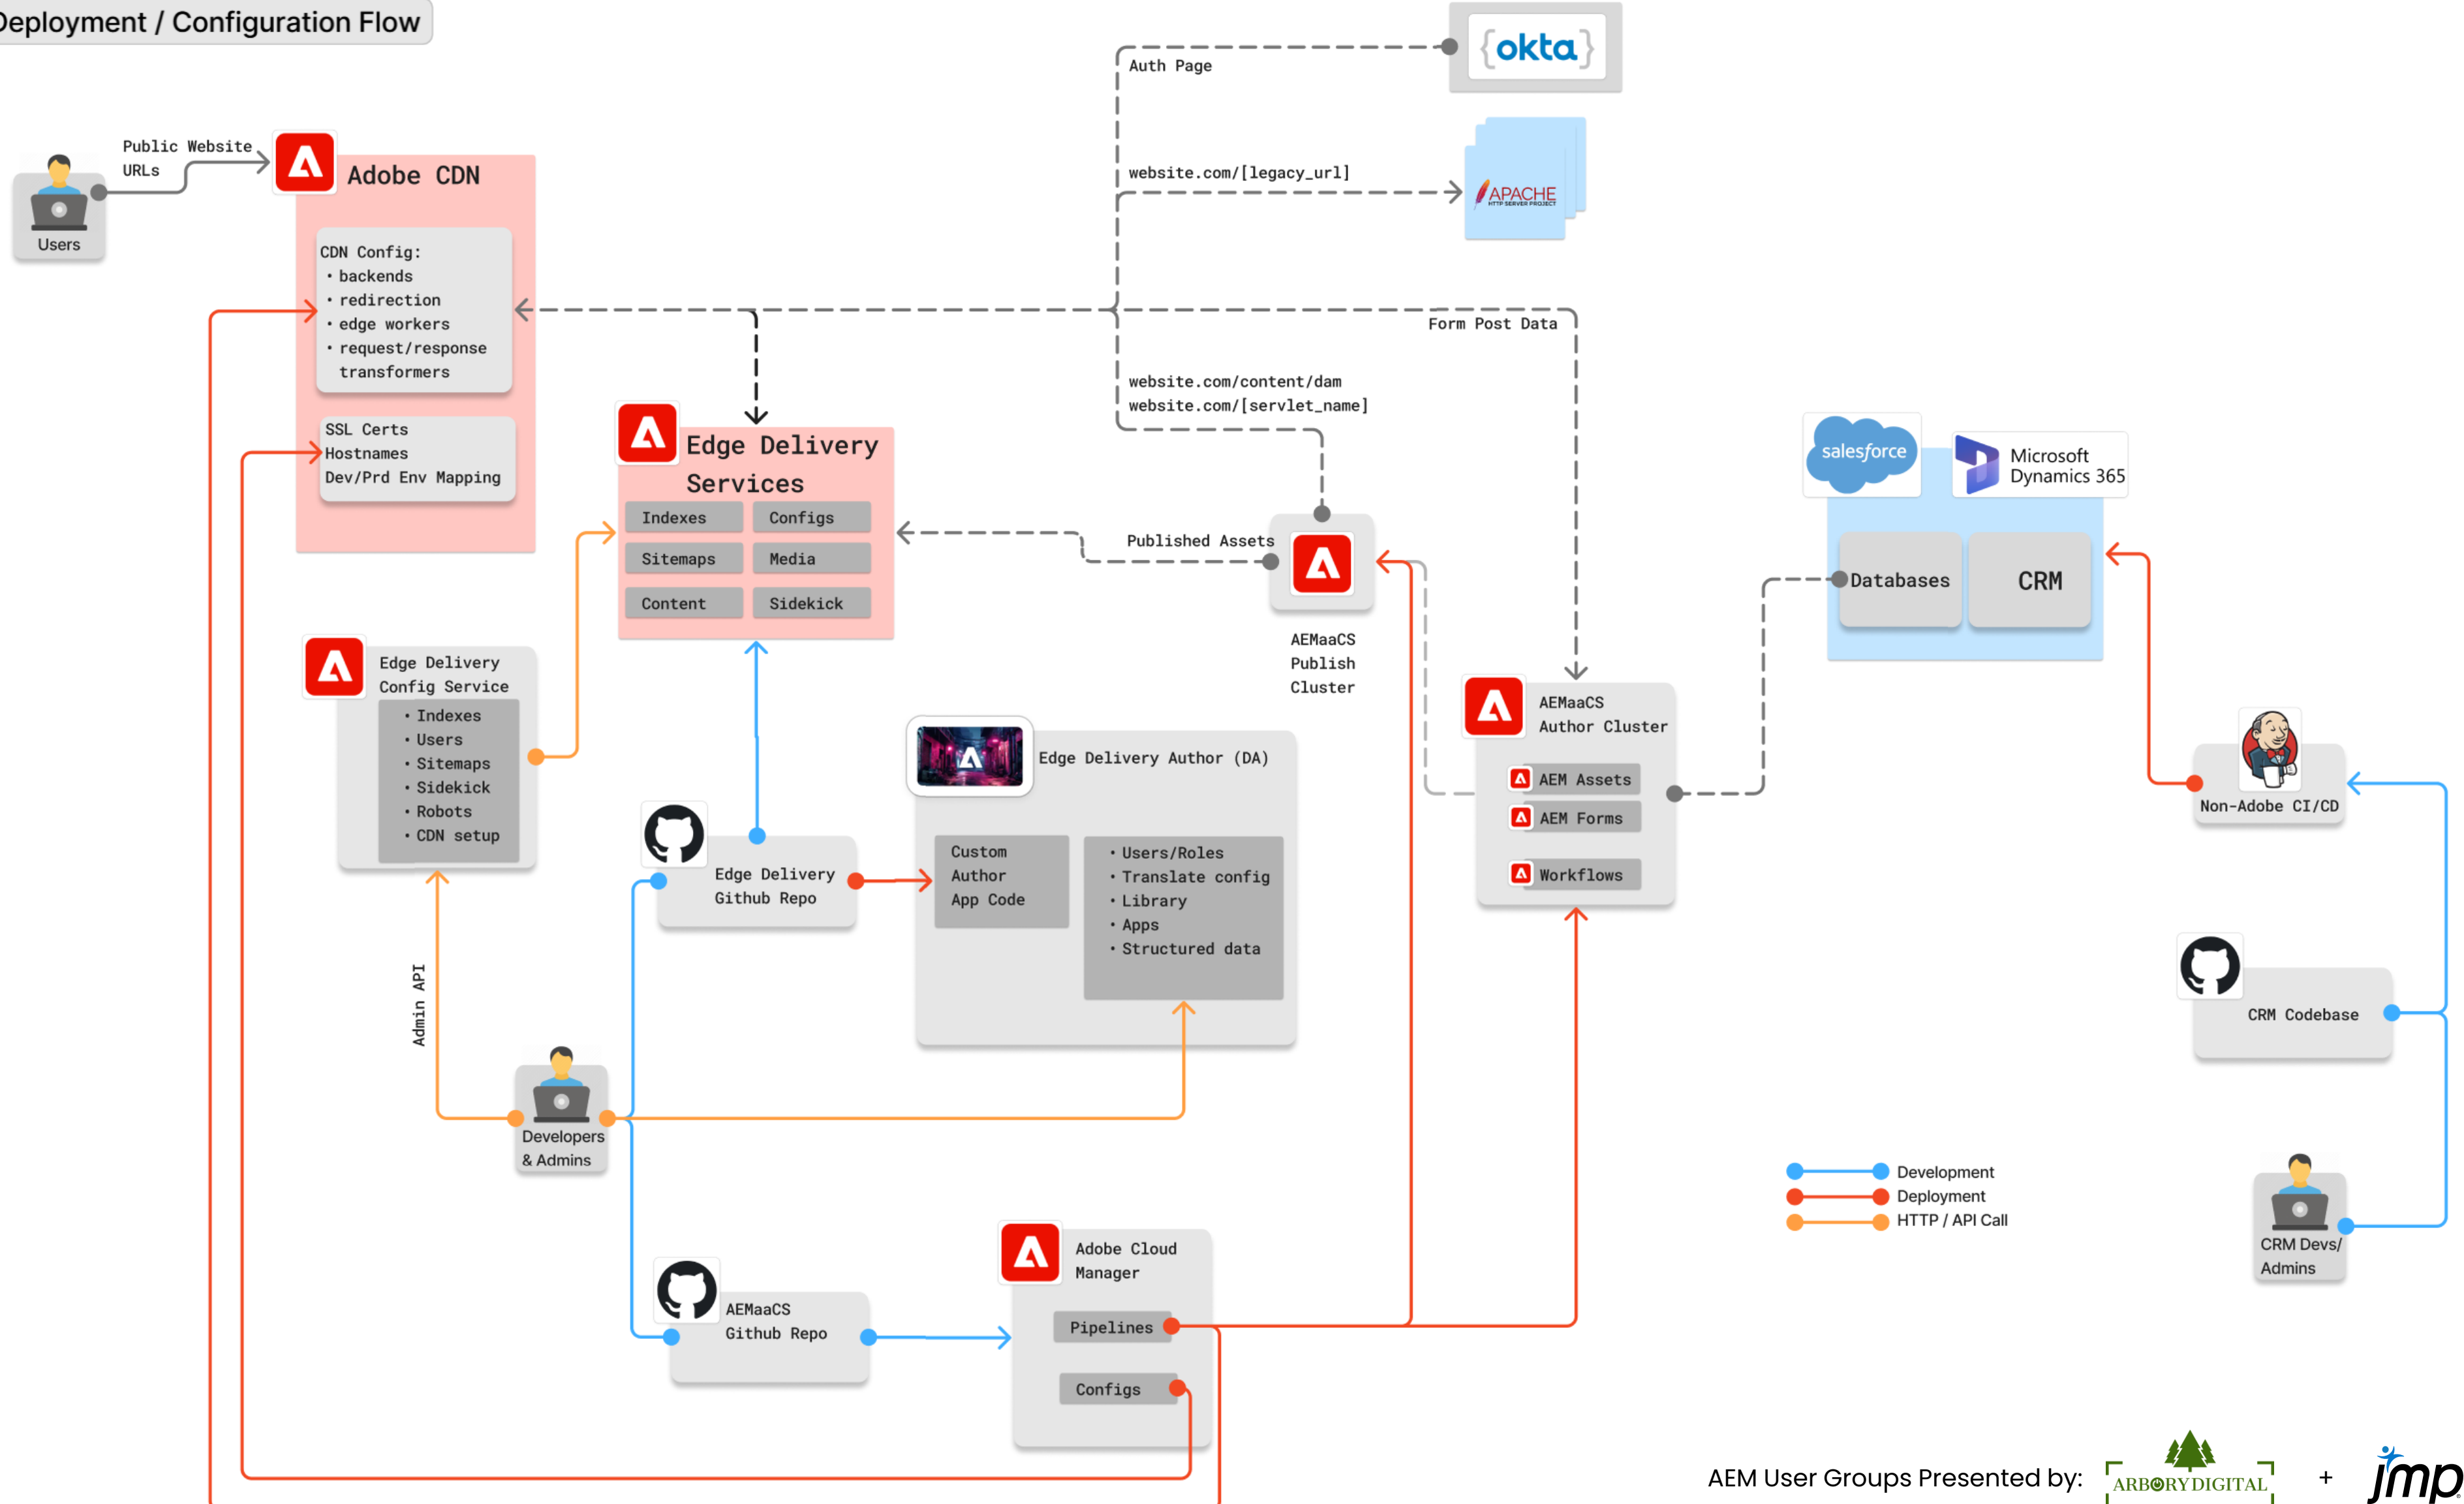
eployment / Configuration Flow

okta

Auth Page

website.com/[legacy_url]

APACHE HTTP SERVER PROJECT

Users

Public Website URLs

Adobe CDN

CDN Config:
• backends
• redirection
• edge workers
• request/response transformers

SSL Certs
Hostnames
Dev/Prd Env Mapping

Form Post Data

website.com/content/dam
website.com/[servlet_name]

Edge Delivery Services

| Indexes | Configs |
|---|---|
| Sitemaps | Media |
| Content | Sidekick |

Published Assets

AEMaaCS Publish Cluster

salesforce

Microsoft Dynamics 365

Databases

CRM

Edge Delivery Config Service
• Indexes
• Users
• Sitemaps
• Sidekick
• Robots
• CDN setup

Edge Delivery Author (DA)

AEMaaCS Author Cluster

AEM Assets

AEM Forms

Workflows

Non-Adobe CI/CD

Edge Delivery Github Repo

Custom Author App Code

• Users/Roles
• Translate config
• Library
• Apps
• Structured data

Admin API

CRM Codebase

Developers & Admins

Development
Deployment
HTTP / API Call

CRM Devs/ Admins

AEMaaCS Github Repo

Adobe Cloud Manager

Pipelines

Configs

AEM User Groups Presented by: ARBORY DIGITAL + jmp